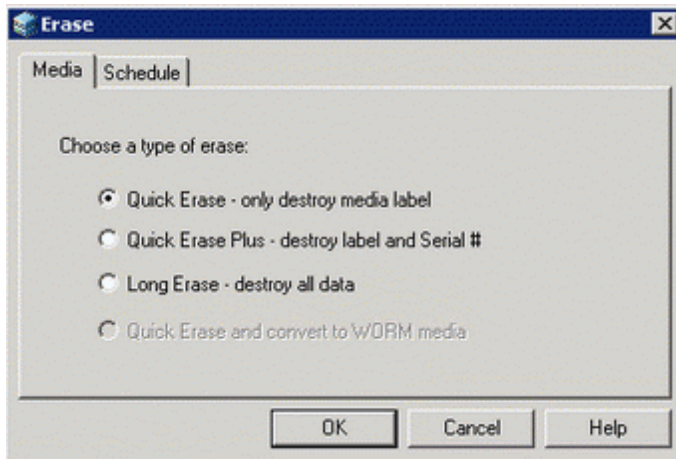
Erase

Media | Schedule

Choose a type of erase:

Quick Erase - only destroy media label

Quick Erase Plus - destroy label and Serial #

Long Erase - destroy all data

Quick Erase and convert to WORM media

OK | Cancel | Help